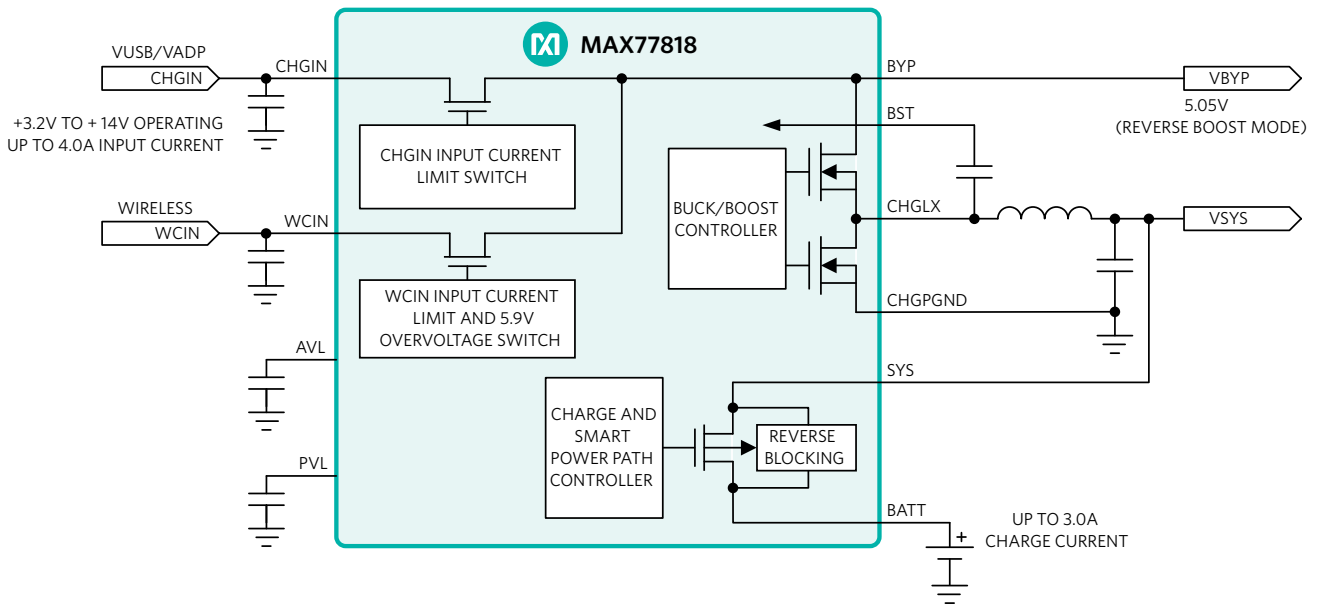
MAX77818

VUSB/VADP
CHGIN
CHGIN
+3.2V TO + 14V OPERATING UP TO 4.0A INPUT CURRENT

CHGIN INPUT CURRENT LIMIT SWITCH

WIRELESS
WCIN
WCIN

WCIN INPUT CURRENT LIMIT AND 5.9V OVERVOLTAGE SWITCH

AVL
PVL

BYP
VBYP
5.05V
(REVERSE BOOST MODE)
BST

BUCK/BOOST CONTROLLER

CHGLX
VSYS
CHGPGND
SYS

CHARGE AND SMART POWER PATH CONTROLLER

REVERSE BLOCKING

BATT
+
UP TO 3.0A CHARGE CURRENT